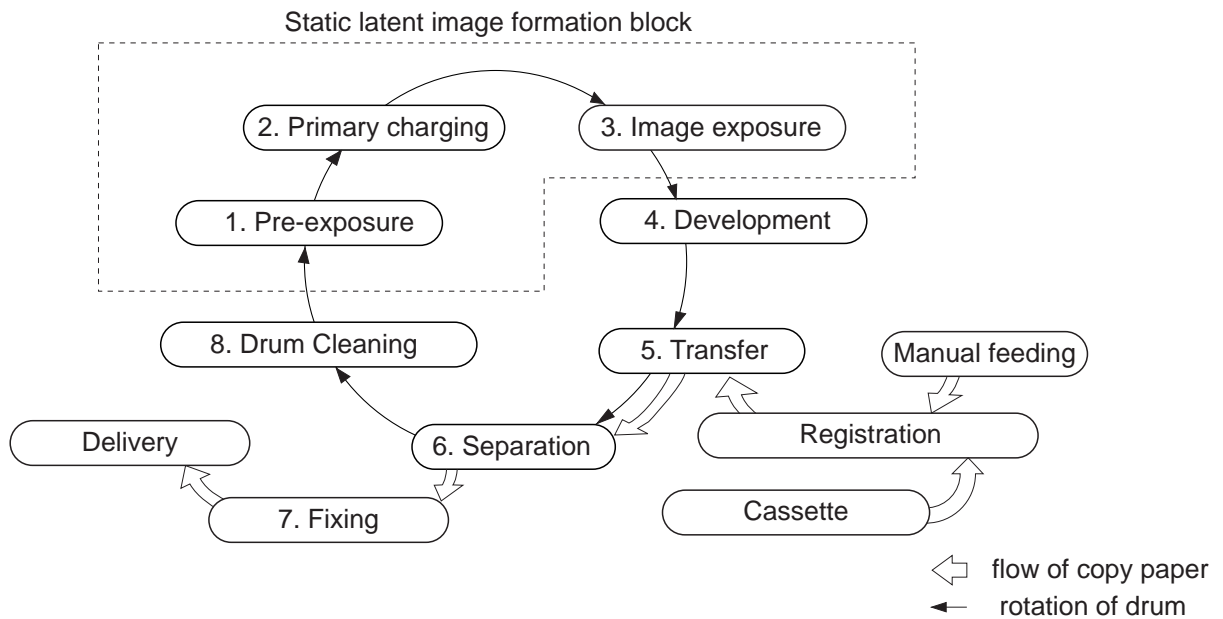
Static latent image formation block

2. Primary charging

3. Image exposure

1. Pre-exposure

4. Development

8. Drum Cleaning

5. Transfer

Manual feeding

Delivery

6. Separation

Registration

7. Fixing

Cassette

flow of copy paper

rotation of drum